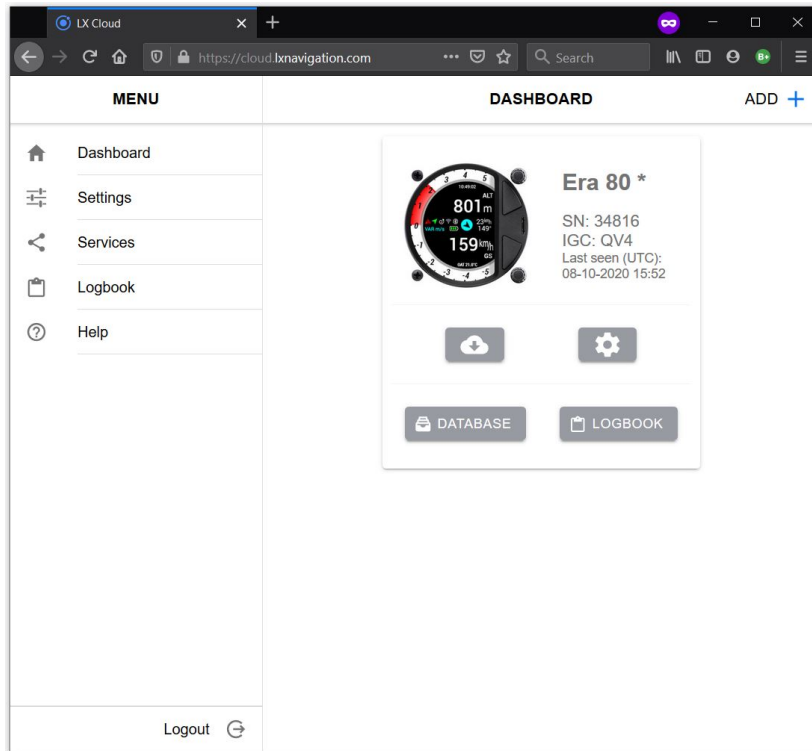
LX Cloud

https://cloud.lxnavigation.com

Search

MENU

DASHBOARD

ADD +

Dashboard

Settings

Services

Logbook

Help

Logout

ALT
801 m
159 km/h
GS

Era 80 *

SN: 34816
IGC: QV4
Last seen (UTC):
08-10-2020 15:52

DATABASE

LOGBOOK